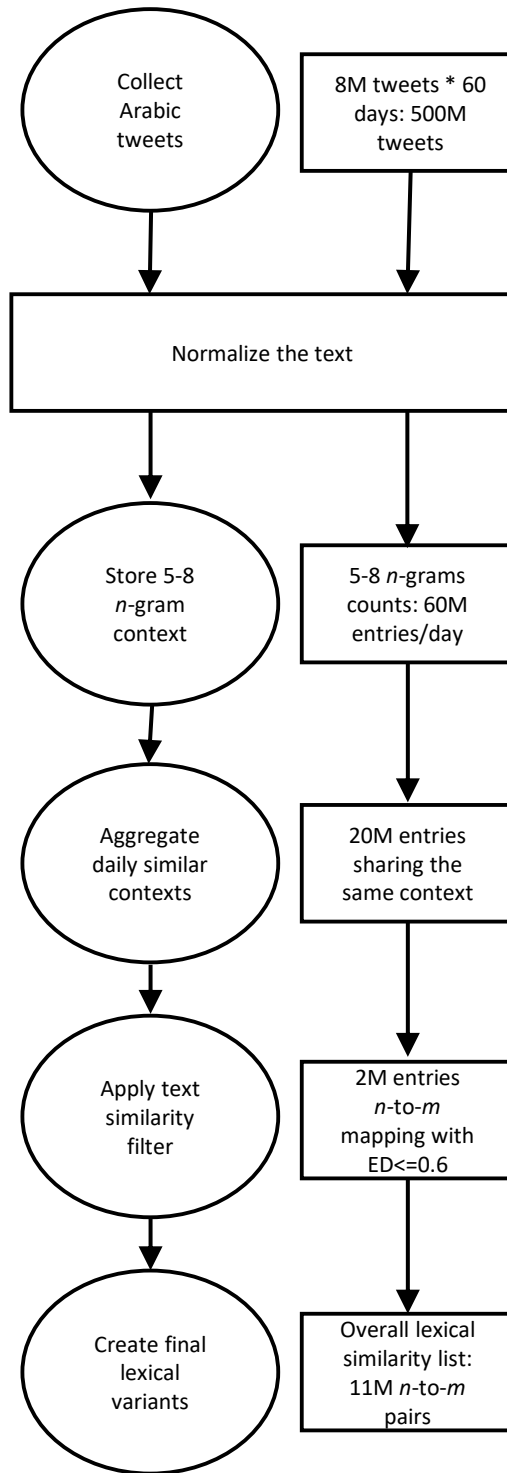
Collect Arabic tweets

8M tweets * 60 days: 500M tweets

Normalize the text

Store 5-8 *n*-gram context

5-8 *n*-grams counts: 60M entries/day

Aggregate daily similar contexts

20M entries sharing the same context

Apply text similarity filter

2M entries *n*-to-*m* mapping with ED<=0.6

Create final lexical variants

Overall lexical similarity list: 11M *n*-to-*m* pairs